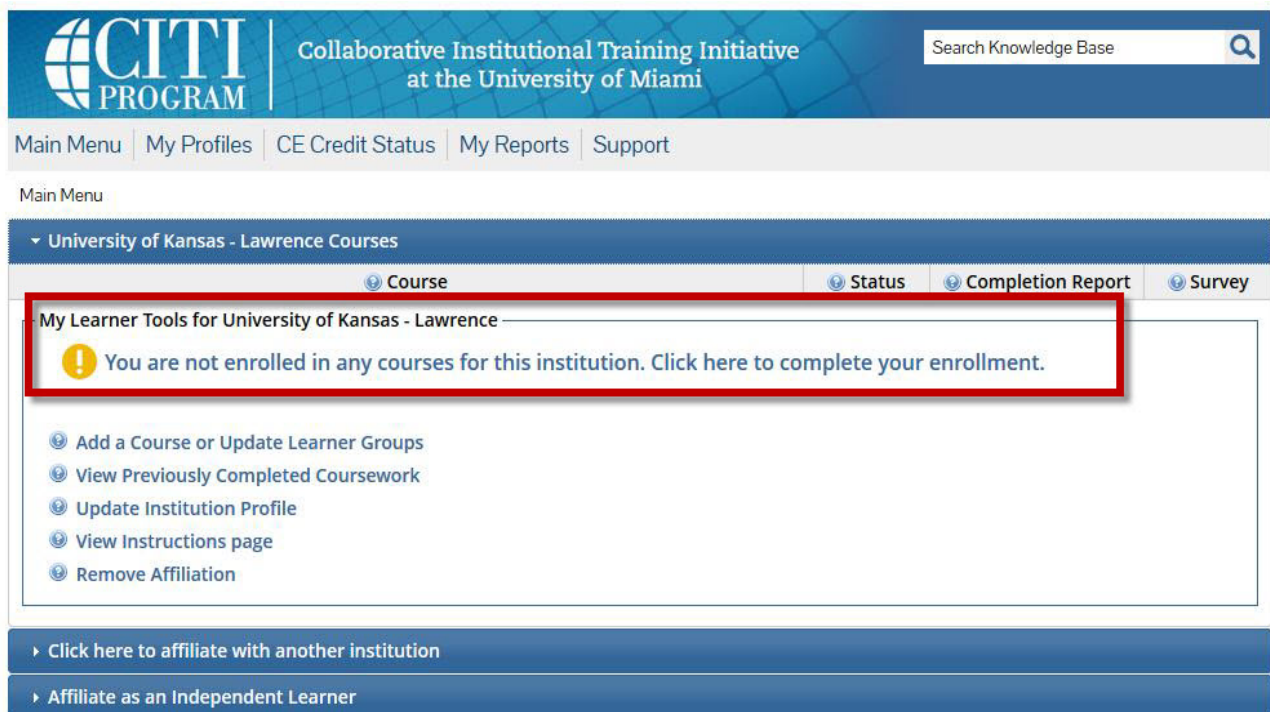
CITI PROGRAM

Collaborative Institutional Training Initiative at the University of Miami

Search Knowledge Base

Main Menu | My Profiles | CE Credit Status | My Reports | Support

Main Menu

University of Kansas - Lawrence Courses

| Course | Status | Completion Report | Survey |
|---|---|---|---|

My Learner Tools for University of Kansas - Lawrence

You are not enrolled in any courses for this institution. Click here to complete your enrollment.

Add a Course or Update Learner Groups

View Previously Completed Coursework

Update Institution Profile

View Instructions page

Remove Affiliation

Click here to affiliate with another institution

Affiliate as an Independent Learner